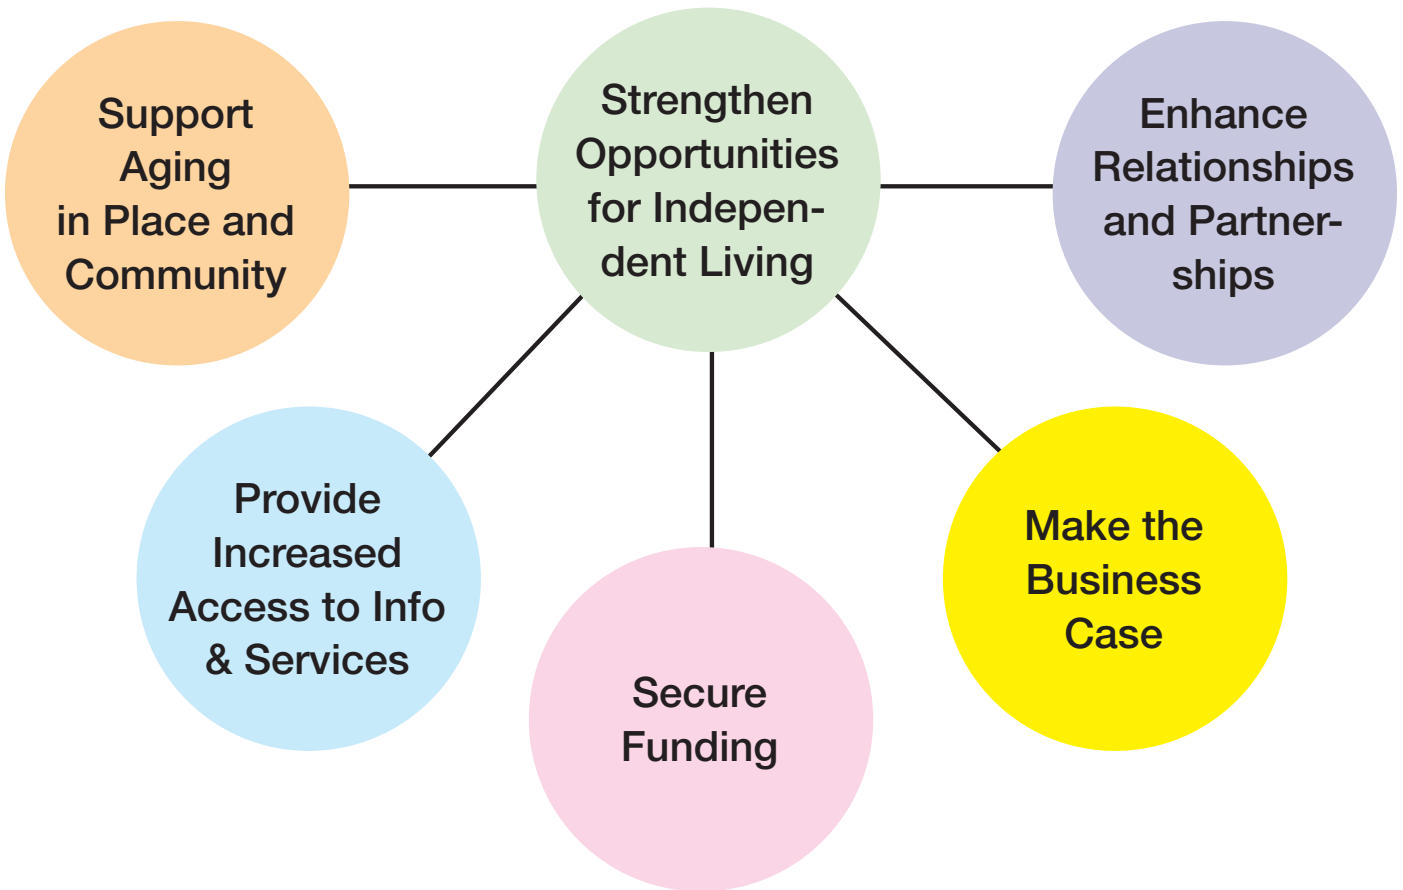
Strengthen Opportunities for Independent Living

Support Aging in Place and Community

Enhance Relationships and Partnerships

Provide Increased Access to Info & Services

Secure Funding

Make the Business Case